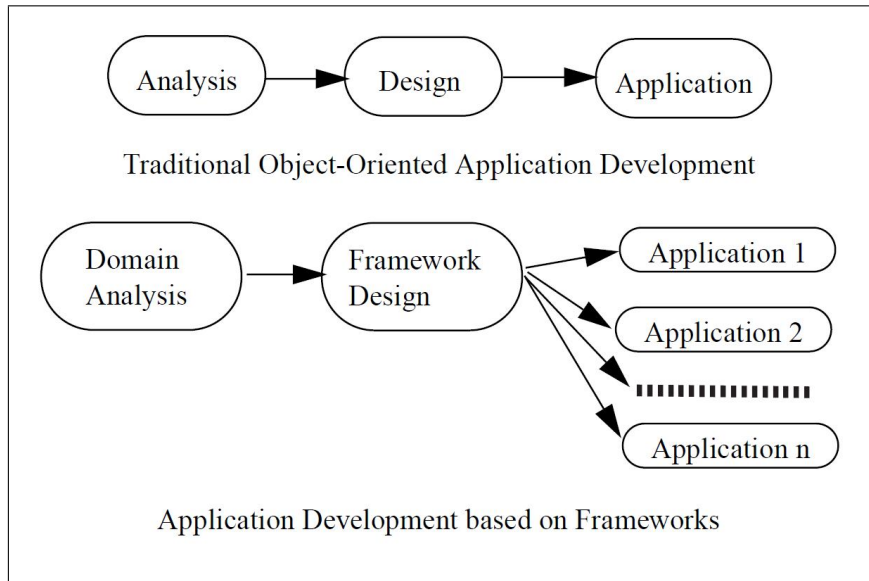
Analysis

Design

Application

Traditional Object-Oriented Application Development

Domain Analysis

Framework Design

Application 1

Application 2

Application n

Application Development based on Frameworks